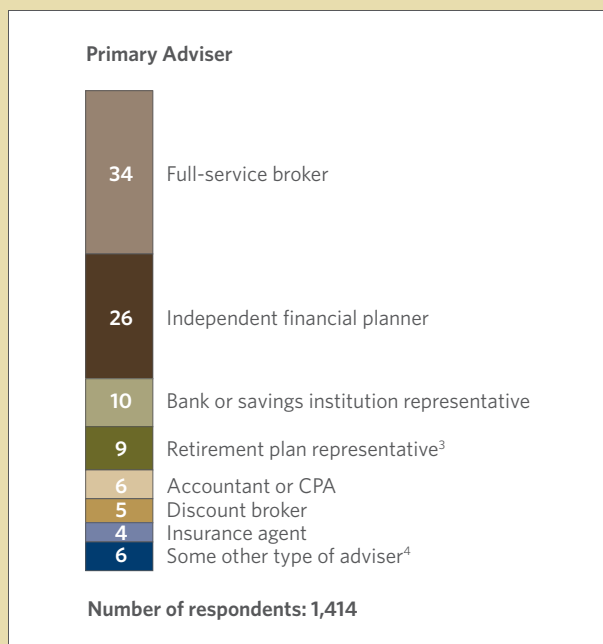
Primary Adviser

34 Full-service broker

26 Independent financial planner

10 Bank or savings institution representative

9 Retirement plan representative$^3$

6 Accountant or CPA

5 Discount broker

4 Insurance agent

6 Some other type of adviser$^4$

Number of respondents: 1,414